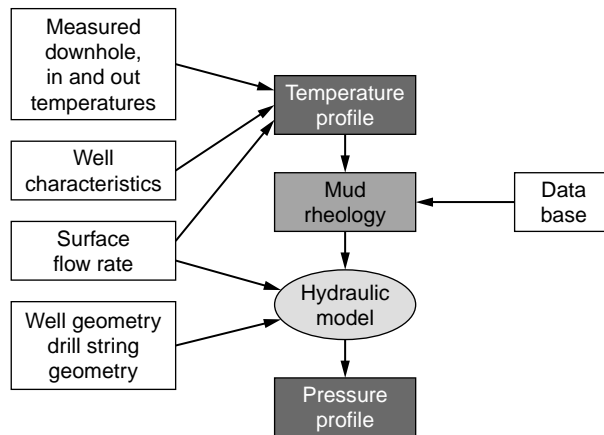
Measured downhole, in and out temperatures

Temperature profile

Well characteristics

Mud rheology

Data base

Surface flow rate

Hydraulic model

Well geometry drill string geometry

Pressure profile